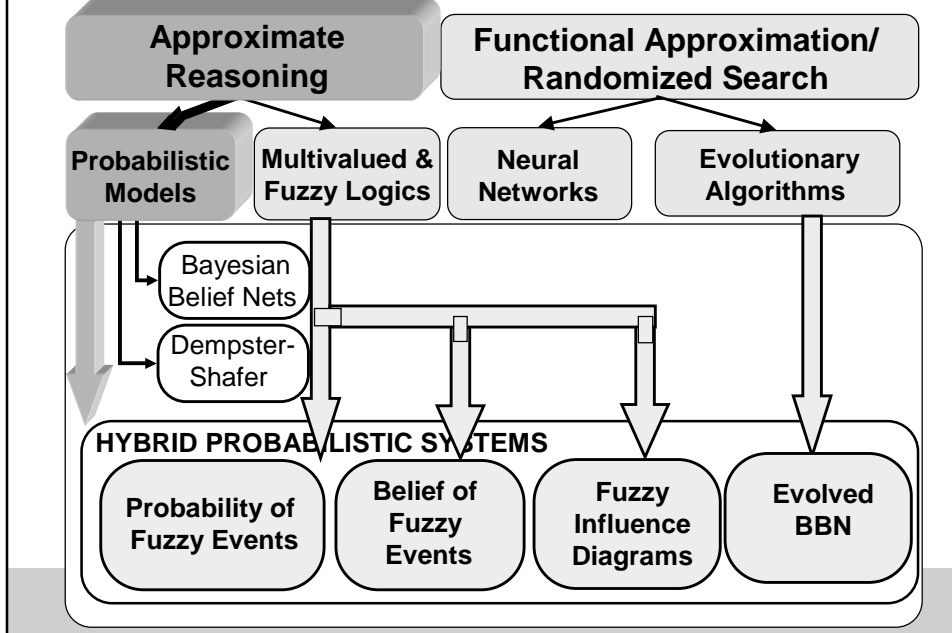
Approximate Reasoning

Functional Approximation/ Randomized Search

Probabilistic Models

Multivalued & Fuzzy Logics

Neural Networks

Evolutionary Algorithms

Bayesian Belief Nets

Dempster-Shafer

HYBRID PROBABILISTIC SYSTEMS

Probability of Fuzzy Events

Belief of Fuzzy Events

Fuzzy Influence Diagrams

Evolved BBN